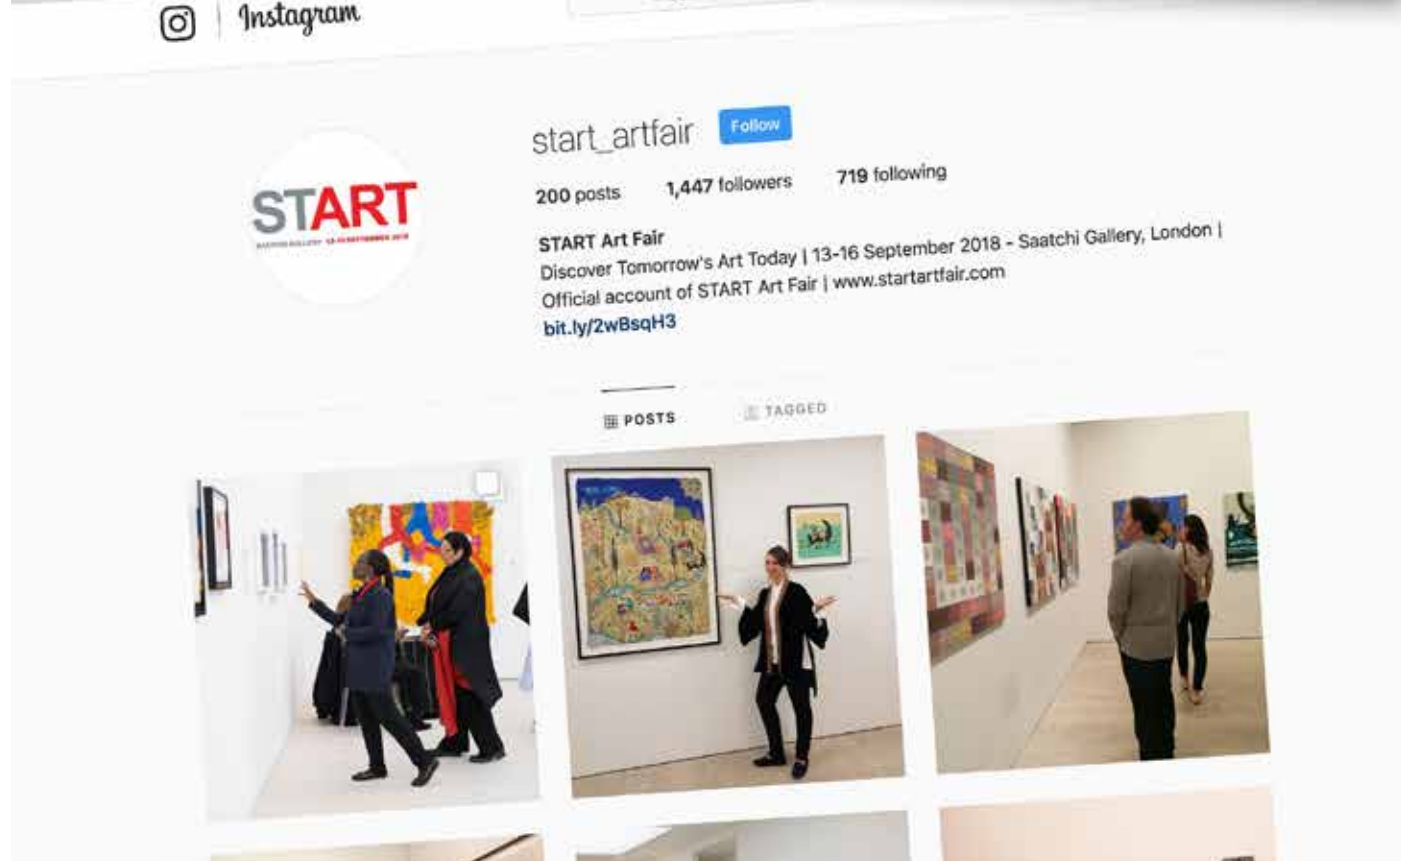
Instagram

START
SAATCHI GALLERY 13-16 SEPTEMBER 2018

start_artfair Follow

200 posts 1,447 followers 719 following

START Art Fair
Discover Tomorrow's Art Today | 13-16 September 2018 - Saatchi Gallery, London | Official account of START Art Fair | www.startartfair.com
bit.ly/2wBsqH3

POSTS TAGGED